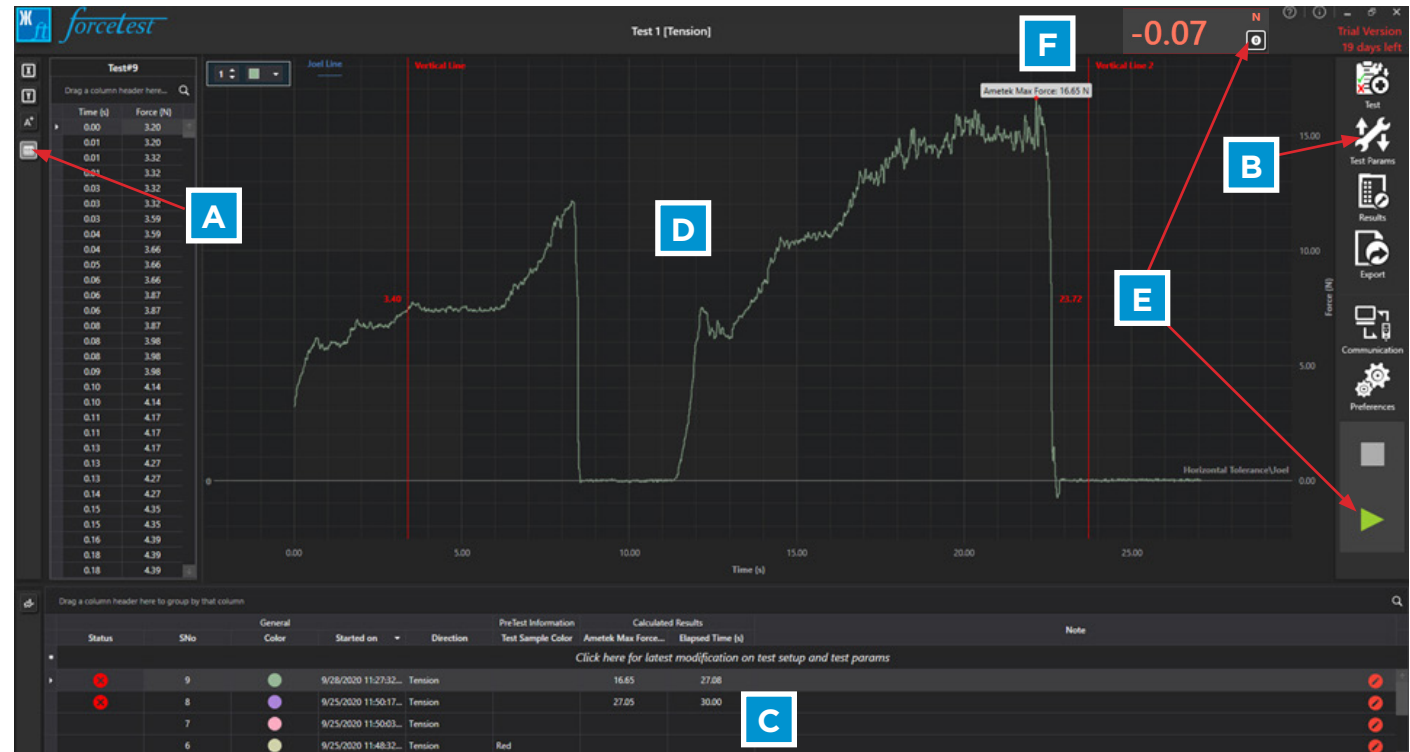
forcetest

Test 1 [Tension]

N
-0.07
0

Trial Version
19 days left

Test#9

Drag a column header here...

| Time (s) | Force (N) |
|---|---|
| 0.00 | 3.20 |
| 0.01 | 3.20 |
| 0.01 | 3.32 |
| 0.01 | 3.32 |
| 0.03 | 3.32 |
| 0.03 | 3.32 |
| 0.03 | 3.59 |
| 0.04 | 3.59 |
| 0.04 | 3.66 |
| 0.05 | 3.66 |
| 0.06 | 3.66 |
| 0.06 | 3.87 |
| 0.06 | 3.87 |
| 0.08 | 3.87 |
| 0.08 | 3.98 |
| 0.08 | 3.98 |
| 0.09 | 3.98 |
| 0.10 | 4.14 |
| 0.10 | 4.14 |
| 0.11 | 4.17 |
| 0.11 | 4.17 |
| 0.13 | 4.17 |
| 0.13 | 4.27 |
| 0.13 | 4.27 |
| 0.14 | 4.27 |
| 0.15 | 4.35 |
| 0.15 | 4.35 |
| 0.16 | 4.39 |
| 0.18 | 4.39 |
| 0.18 | 4.39 |

A

1

Joel Line

Vertical Line

Vertical Line 2

Ametek Max Force: 16.65 N

F

D

B

E

3.40

23.72

Horizontal Tolerance\Joel

15.00
10.00
5.00
0.00
Force (N)

0
0.00 5.00 10.00 15.00 20.00 25.00
Time (s)

Test
Test Params
Results
Export
Communication
Preferences

Drag a column header here to group by that column

| | General | | | PreTest Information | Calculated Results | | Note |
|---|---|---|---|---|---|---|---|
| Status | SNo | Color | Started on | Direction | Test Sample Color | Ametek Max Force... | Elapsed Time (s) | Note |

Click here for latest modification on test setup and test params

| 9 | 9/28/2020 11:27:32... | Tension | | 16.65 | 27.08 |
|---|---|---|---|---|---|
| 8 | 9/25/2020 11:50:17... | Tension | | 27.05 | 30.00 |
| 7 | 9/25/2020 11:50:03... | Tension | | | |
| 6 | 9/25/2020 11:48:32... | Tension | Red | | |

C